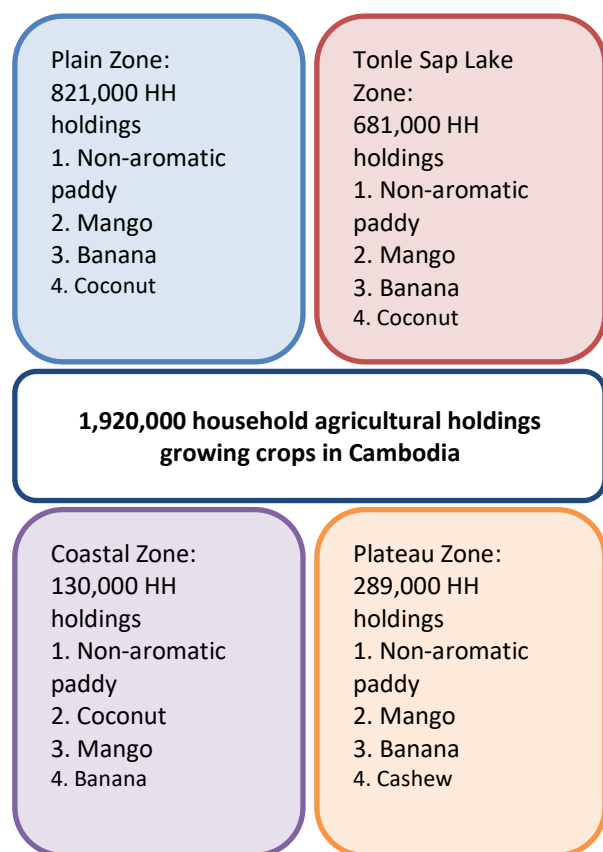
Plain Zone:
821,000 HH holdings
1. Non-aromatic paddy
2. Mango
3. Banana
4. Coconut

Tonle Sap Lake Zone:
681,000 HH holdings
1. Non-aromatic paddy
2. Mango
3. Banana
4. Coconut

1,920,000 household agricultural holdings growing crops in Cambodia

Coastal Zone:
130,000 HH holdings
1. Non-aromatic paddy
2. Coconut
3. Mango
4. Banana

Plateau Zone:
289,000 HH holdings
1. Non-aromatic paddy
2. Mango
3. Banana
4. Cashew